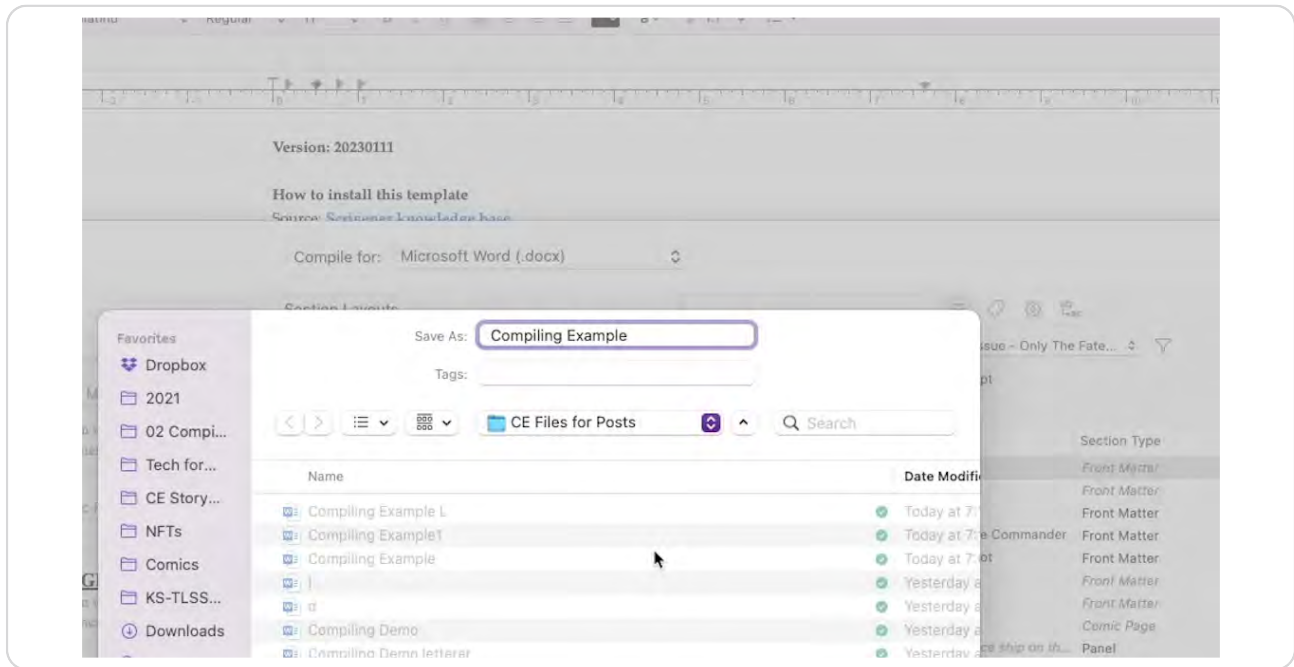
Version: 20230111

How to install this template

Source: Scrivener knowledge base

Compile for: Microsoft Word (.docx)

Section Layouts

Favorites

Dropbox

2021

02 Compi...

Tech for...

CE Story...

NFTs

Comics

KS-TLSS...

Downloads

Save As: Compiling Example

Tags:

CE Files for Posts

Search

Name

Date Modifi

Compiling Example L

Compiling Example1

Compiling Example

l

d

Compiling Demo

Compiling Demo letterer

Today at 7:

Today at 7:

Today at 7:

Yesterday a

Yesterday a

Yesterday a

Yesterday a

...suo - Only The Fate...

...pt

...e Commander

...ot

...ce ship on th...

Section Type

Front Matter

Front Matter

Front Matter

Front Matter

Front Matter

Front Matter

Front Matter

Comic Page

Panel